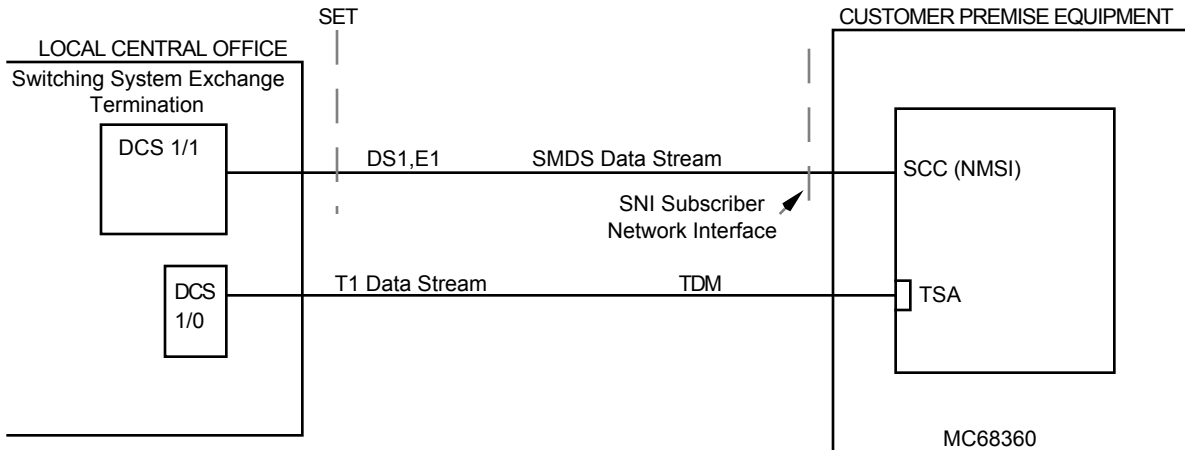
SET

CUSTOMER PREMISE EQUIPMENT

LOCAL CENTRAL OFFICE

Switching System Exchange Termination

DCS 1/1

DS1,E1

SMDS Data Stream

SCC (NMSI)

SNI Subscriber Network Interface

DCS 1/0

T1 Data Stream

TDM

TSA

MC68360